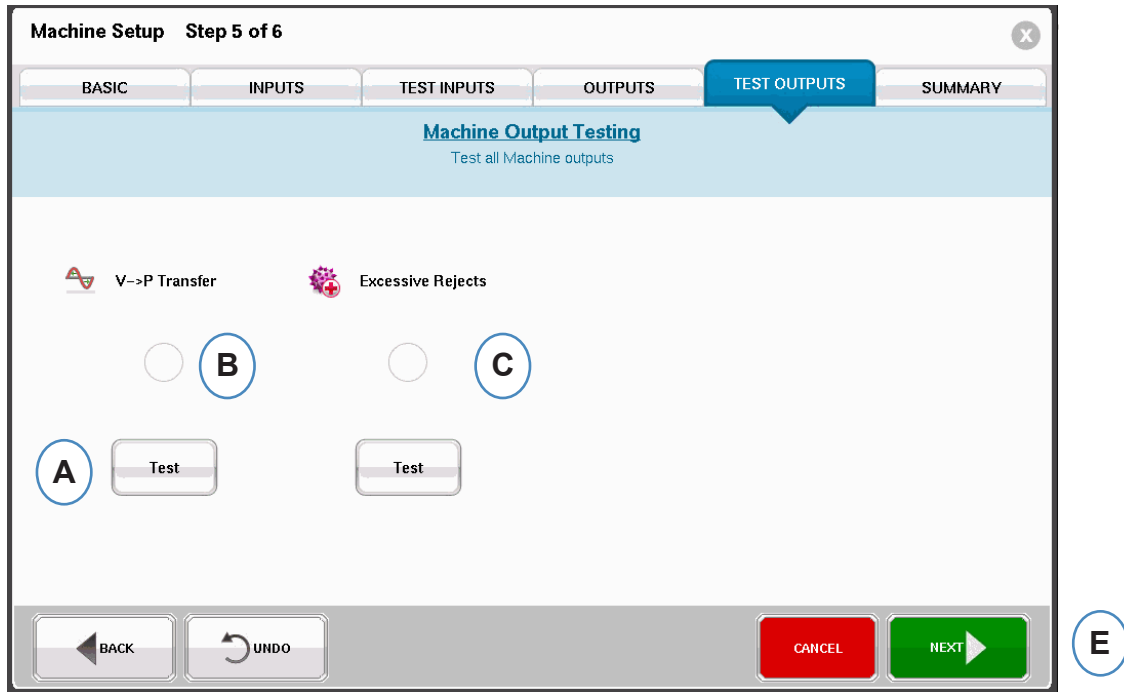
Machine Setup Step 5 of 6

BASIC
INPUTS
TEST INPUTS
OUTPUTS
TEST OUTPUTS
SUMMARY

Machine Output Testing
Test all Machine outputs

V-->P Transfer
Excessive Rejects

B
C

A
Test
Test

BACK
UNDO
CANCEL
NEXT
E